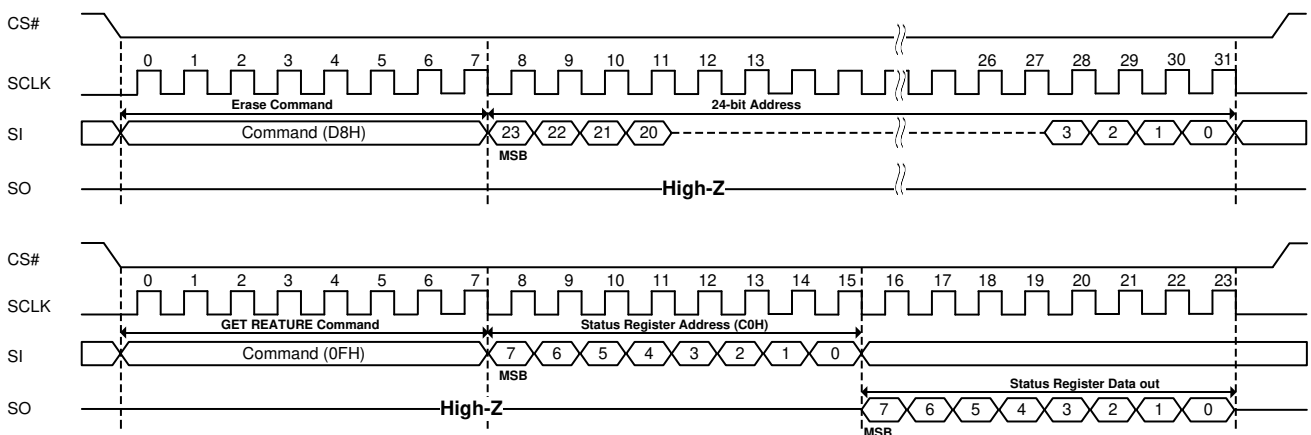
CS#

SCLK

SI

SO

0 1 2 3 4 5 6 7 8 9 10 11 12 13 26 27 28 29 30 31

Erase Command

24-bit Address

Command (D8H)

23 22 21 20 3 2 1 0

MSB

High-Z

CS#

SCLK

SI

SO

0 1 2 3 4 5 6 7 8 9 10 11 12 13 14 15 16 17 18 19 20 21 22 23

GET REATURE Command

Status Register Address (C0H)

Command (0FH)

7 6 5 4 3 2 1 0

MSB

Status Register Data out

High-Z

7 6 5 4 3 2 1 0

MSB